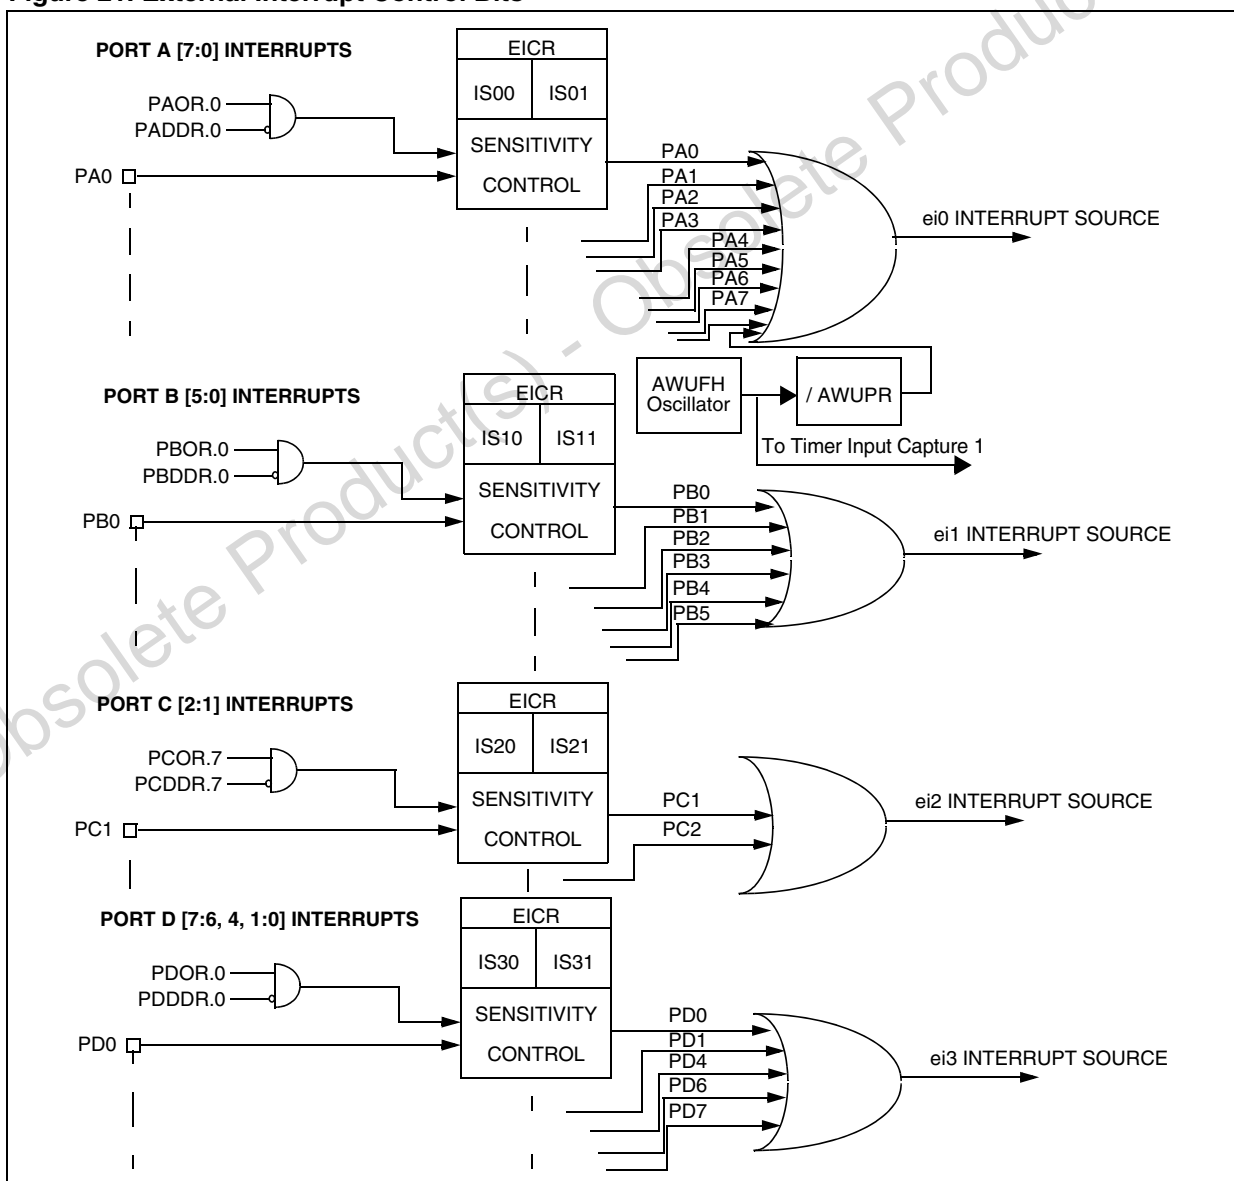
Figure 27. External Interrupt Control Bits

PORT A [7:0] INTERRUPTS

EICR
IS00
IS01
SENSITIVITY
CONTROL

PAOR.0
PADDR.0
PA0

PA0
PA1
PA2
PA3
PA4
PA5
PA6
PA7

ei0 INTERRUPT SOURCE

AWUFH Oscillator
/ AWUPR
To Timer Input Capture 1

PORT B [5:0] INTERRUPTS

EICR
IS10
IS11
SENSITIVITY
CONTROL

PBOR.0
PBDDR.0
PB0

PB0
PB1
PB2
PB3
PB4
PB5

ei1 INTERRUPT SOURCE

PORT C [2:1] INTERRUPTS

EICR
IS20
IS21
SENSITIVITY
CONTROL

PCOR.7
PCDDR.7
PC1

PC1
PC2

ei2 INTERRUPT SOURCE

PORT D [7:6, 4, 1:0] INTERRUPTS

EICR
IS30
IS31
SENSITIVITY
CONTROL

PDOR.0
PDDDR.0
PD0

PD0
PD1
PD4
PD6
PD7

ei3 INTERRUPT SOURCE

Obsolete Product(s) - Obsolete Product(s)